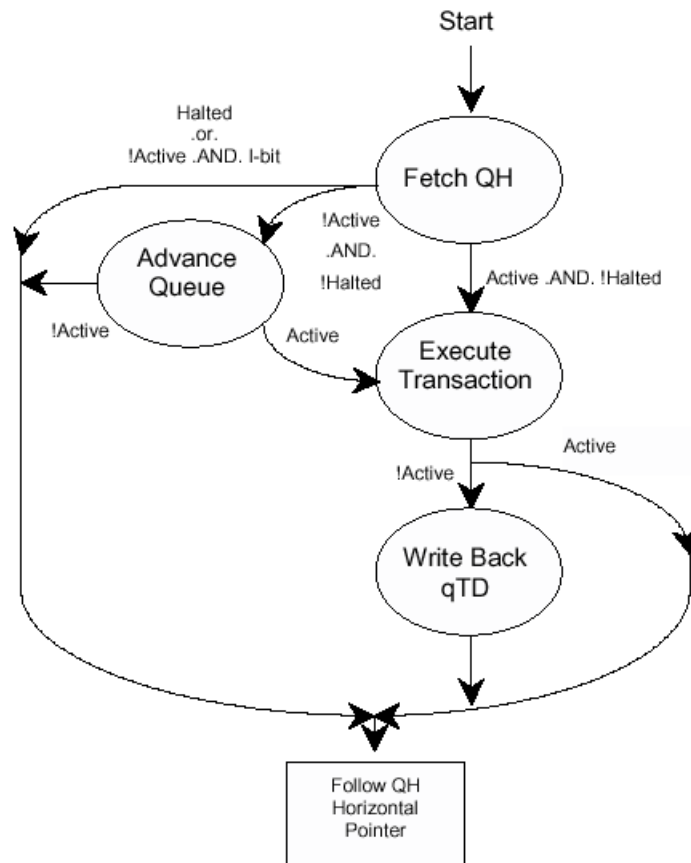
Start

Halted
.or.
!Active .AND. I-bit

Fetch QH

!Active
.AND.
!Halted

Advance Queue

Active .AND. !Halted

!Active

Active

Execute Transaction

Active

!Active

Write Back qTD

Follow QH Horizontal Pointer